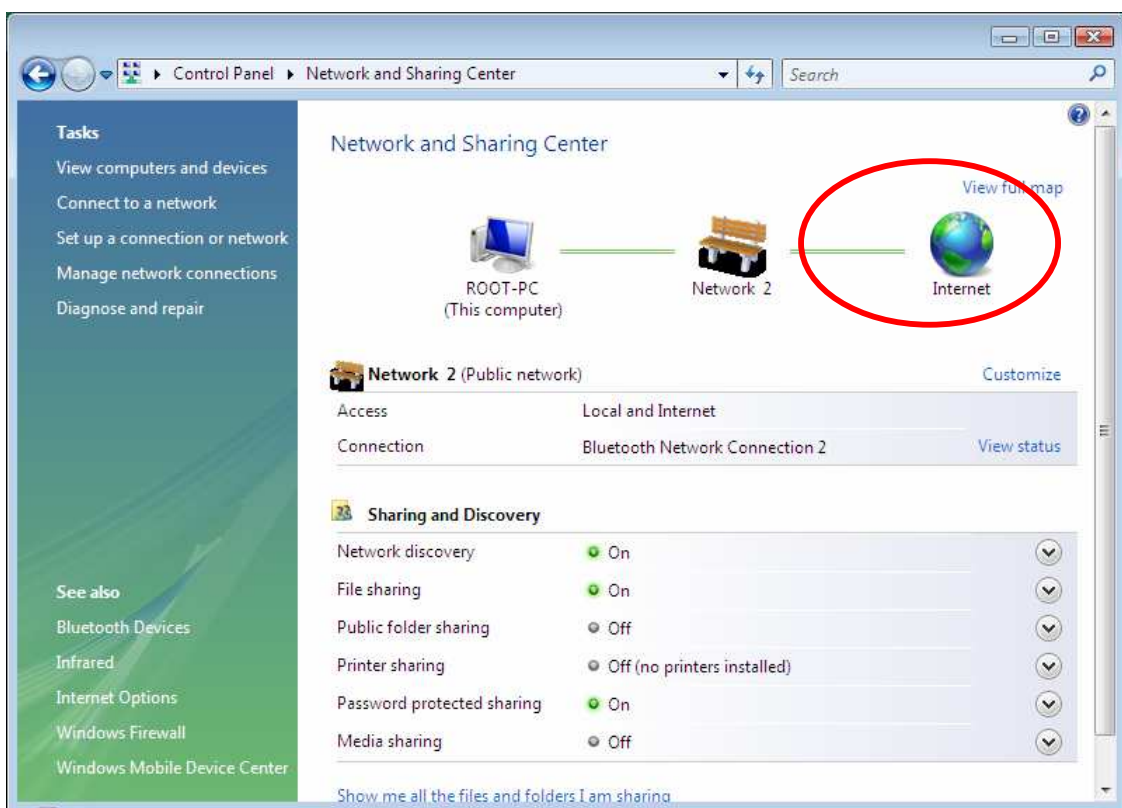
Control Panel ▸ Network and Sharing Center

Search

Tasks
View computers and devices
Connect to a network
Set up a connection or network
Manage network connections
Diagnose and repair

See also
Bluetooth Devices
Infrared
Internet Options
Windows Firewall
Windows Mobile Device Center

Network and Sharing Center

View full map

ROOT-PC
(This computer)

Network 2

Internet

Network 2 (Public network)

Customize

| | | |
|---|---|---|
| Access | Local and Internet | |
| Connection | Bluetooth Network Connection 2 | View status |

Sharing and Discovery

| | |
|---|---|
| Network discovery | On |
| File sharing | On |
| Public folder sharing | Off |
| Printer sharing | Off (no printers installed) |
| Password protected sharing | On |
| Media sharing | Off |

Show me all the files and folders I am sharing